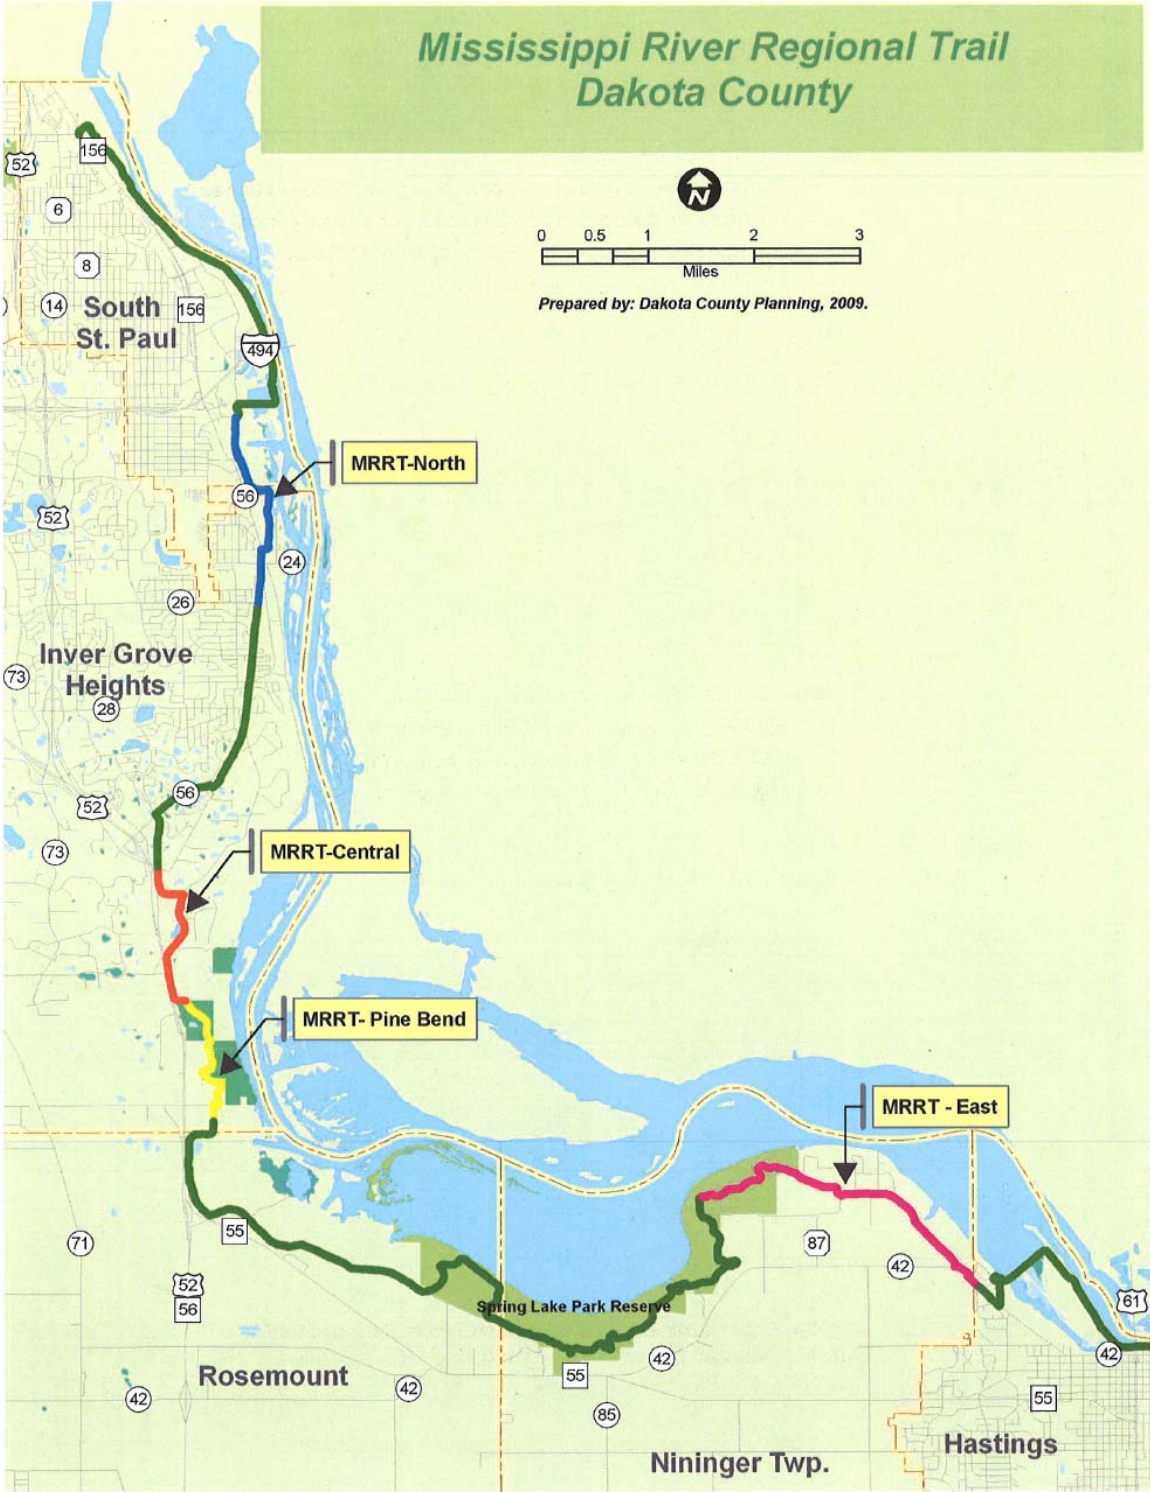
Mississippi River Regional Trail
Dakota County

N

0 0.5 1 2 3
Miles

Prepared by: Dakota County Planning, 2009.

156
52
6
8
14
South St. Paul
156
494
MRRT-North
56
52
24
26
Inver Grove Heights
73
28
56
52
73
MRRT-Central
MRRT- Pine Bend
MRRT - East
55
87
42
71
52
56
Spring Lake Park Reserve
61
42
55
42
Rosemount
42
42
55
85
Hastings
Nininger Twp.